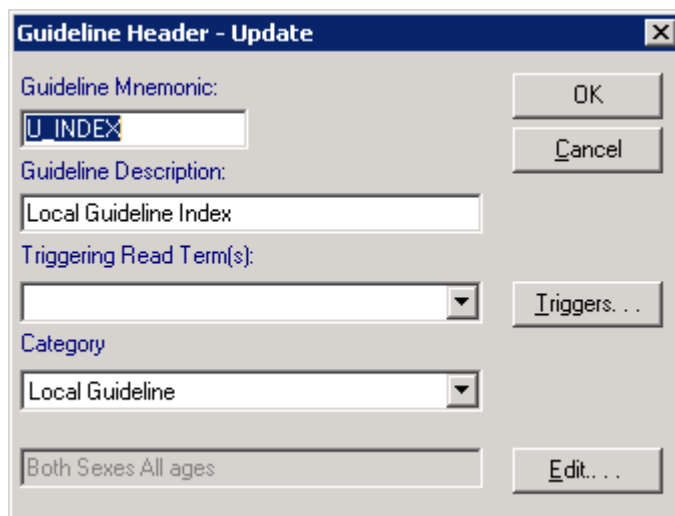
Guideline Header - Update

Guideline Mnemonic:

U_INDEX

Guideline Description:

Local Guideline Index

Triggering Read Term(s):

Category

Local Guideline

Both Sexes All ages

OK

Cancel

Triggers. . .

Edit. . .